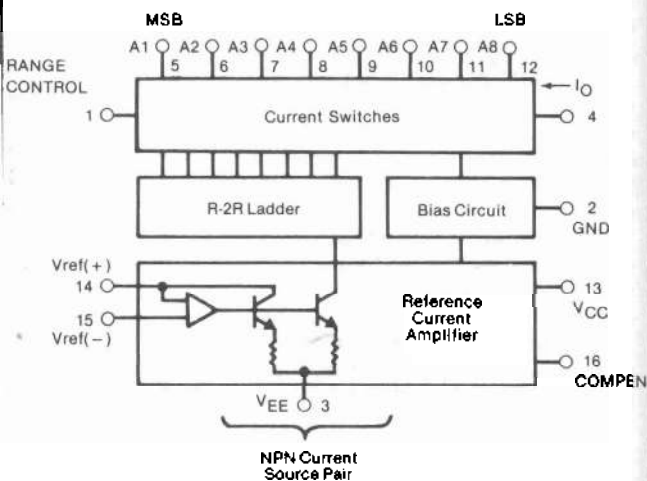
MSB

LSB

A1 A2 A3 A4 A5 A6 A7 A8

5 6 7 8 9 10 11 12

RANGE CONTROL

$I_O$

1

Current Switches

4

R-2R Ladder

Bias Circuit

2

GND

Vref(+)

14

15

Vref(−)

Reference Current Amplifier

13

$V_{CC}$

16

COMPEN

$V_{EE}$ 3

NPN Current Source Pair